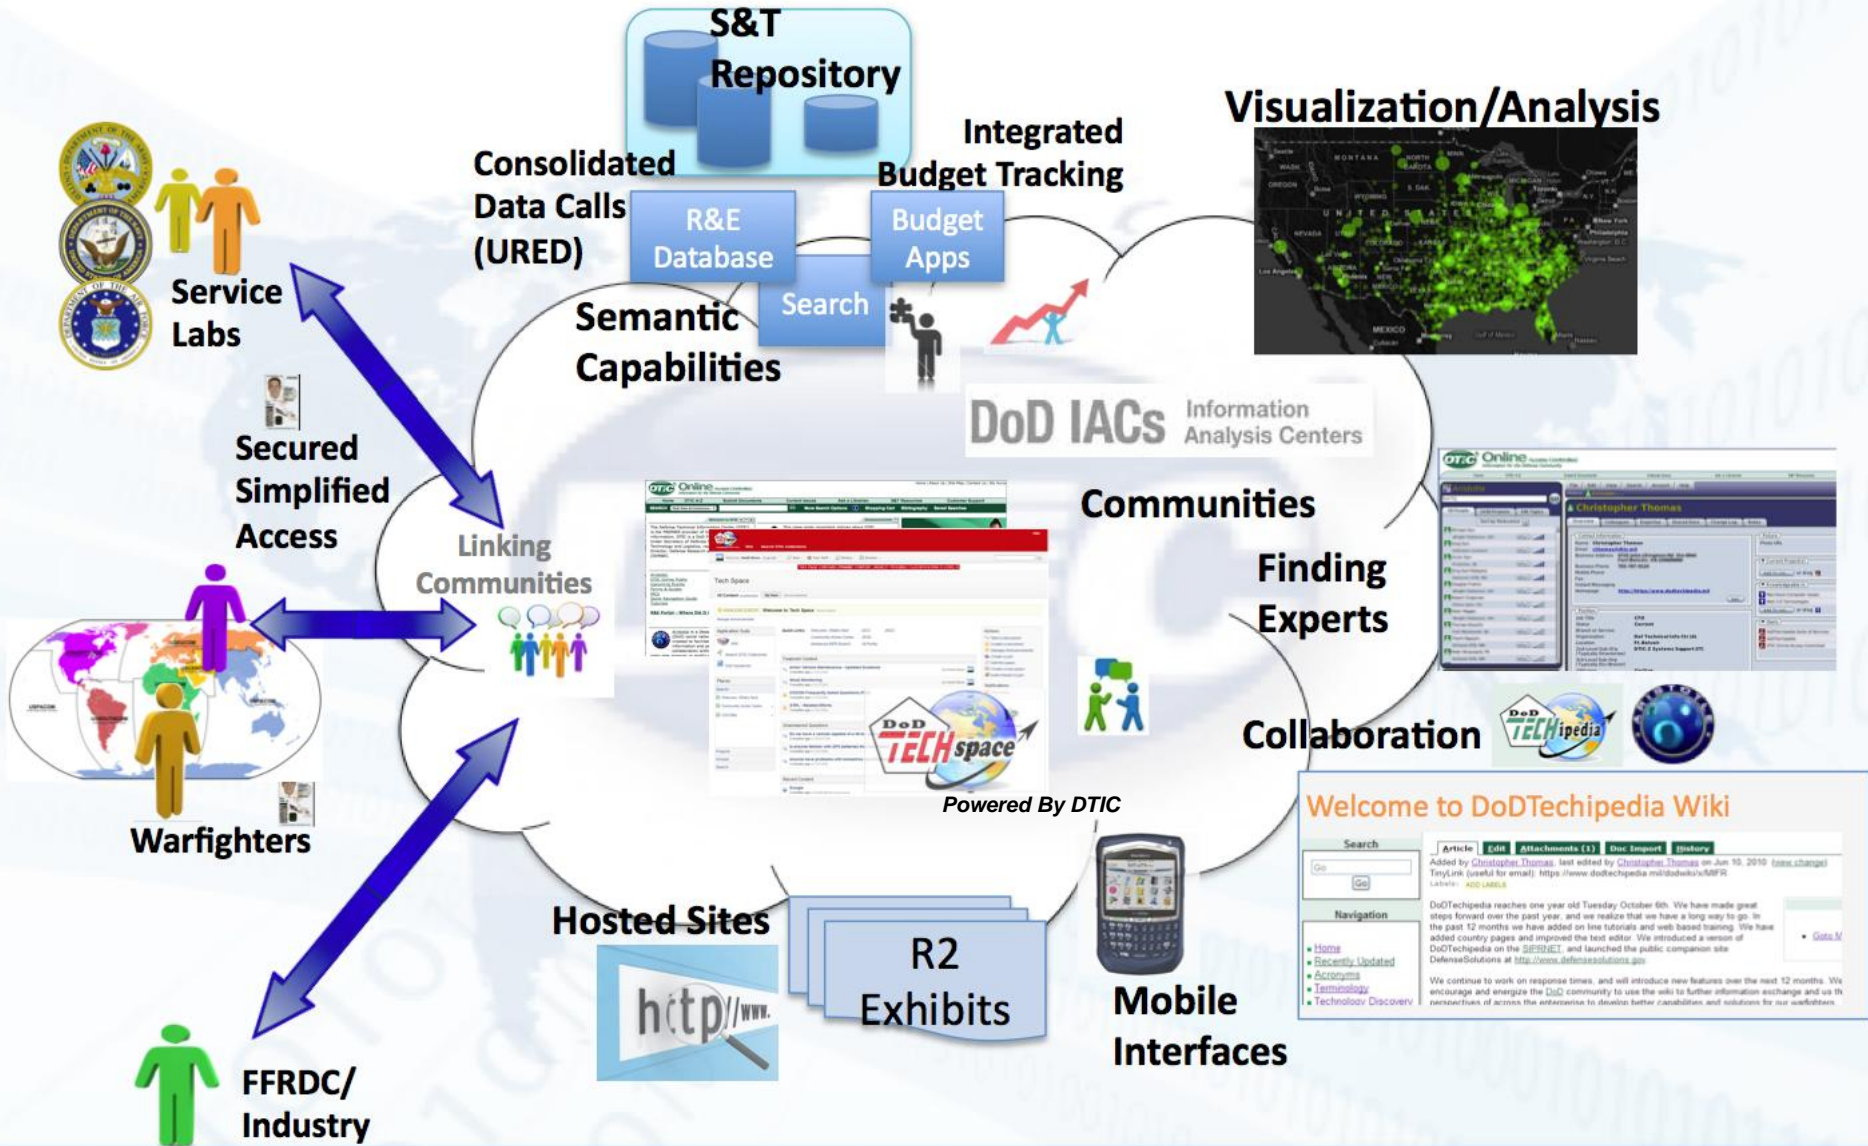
S&T Repository

Visualization/Analysis

Integrated Budget Tracking

Consolidated Data Calls (URED)

R&E Database

Budget Apps

Search

Semantic Capabilities

Service Labs

DoD IACs Information Analysis Centers

Secured Simplified Access

Linking Communities

Communities

Finding Experts

Collaboration

DoD TECHipedia

DoD TECHspace

Powered By DTIC

Welcome to DoDTechipedia Wiki

Search

Navigation

Home

Recently Updated

Acronyms

Terminology

Technology Discovery

Article Edit Attachments (1) Doc Import History

Warfighters

Hosted Sites

R2 Exhibits

Mobile Interfaces

FFRDC/ Industry